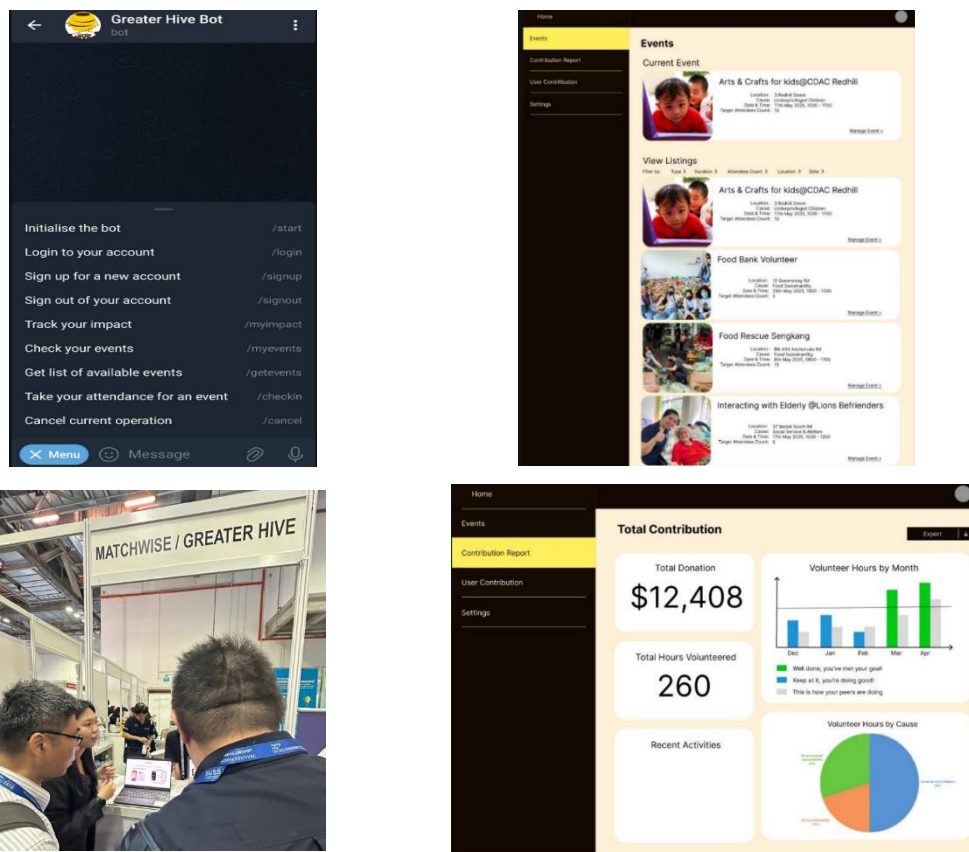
Greater Hive Bot
bot

Initialise the bot /start
Login to your account /login
Sign up for a new account /signup
Sign out of your account /signout
Track your impact /myimpact
Check your events /myevents
Get list of available events /getevents
Take your attendance for an event /checkin
Cancel current operation /cancel

Menu
Message

Home
Events
Contribution Report
User Contribution
Settings

Events
Current Event
Arts & Crafts for kids@CDAC Redhill
Location: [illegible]
Cause: Underprivileged Children
Date & Time: 17th May 2025, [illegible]
Target Attendees Count: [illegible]
Manage Event >

View Listings
Filter by: Type > Duration > Attendee Count > Location > Date >

Arts & Crafts for kids@CDAC Redhill
Location: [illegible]
Cause: Underprivileged Children
Date & Time: 17th May 2025, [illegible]
Target Attendees Count: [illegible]
Manage Event >

Food Bank Volunteer
Location: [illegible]
Cause: Food Sustainability
Date & Time: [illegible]
Target Attendees Count: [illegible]
Manage Event >

Food Rescue Sengkang
Location: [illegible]
Cause: Food Sustainability
Date & Time: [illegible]
Target Attendees Count: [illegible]
Manage Event >

Interacting with Elderly @Lions Befrienders
Location: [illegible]
Cause: Social Service & Welfare
Date & Time: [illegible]
Target Attendees Count: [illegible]
Manage Event >

MATCHWISE / GREATER HIVE

Home
Events
Contribution Report
User Contribution
Settings

Total Contribution
Export
Total Donation
$12,408
Total Hours Volunteered
260
Recent Activities
Volunteer Hours by Month
Dec Jan Feb Mar Apr
Well done, you've met your goal!
Keep at it, you're doing good!
This is how your peers are doing
Volunteer Hours by Cause
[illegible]